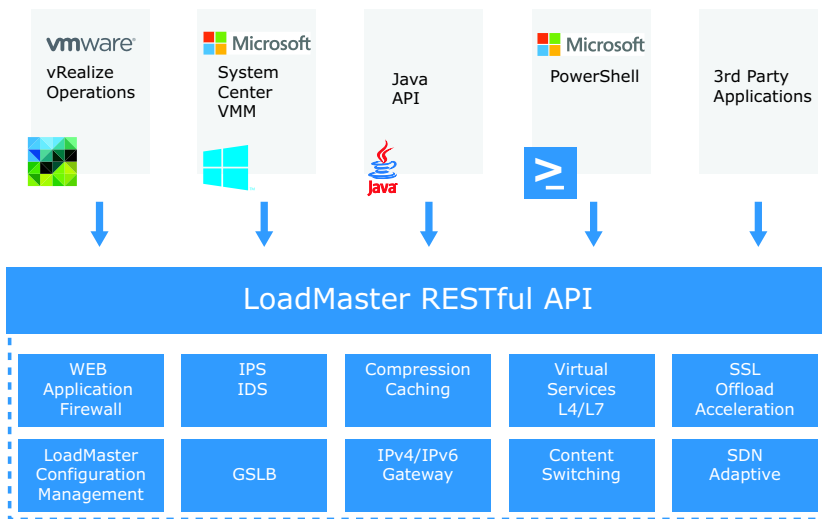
vmware
vRealize Operations

Microsoft
System Center VMM

Java API

Java

Microsoft
PowerShell

3rd Party Applications

LoadMaster RESTful API

WEB Application Firewall

IPS IDS

Compression Caching

Virtual Services L4/L7

SSL Offload Acceleration

LoadMaster Configuration Management

GSLB

IPv4/IPv6 Gateway

Content Switching

SDN Adaptive